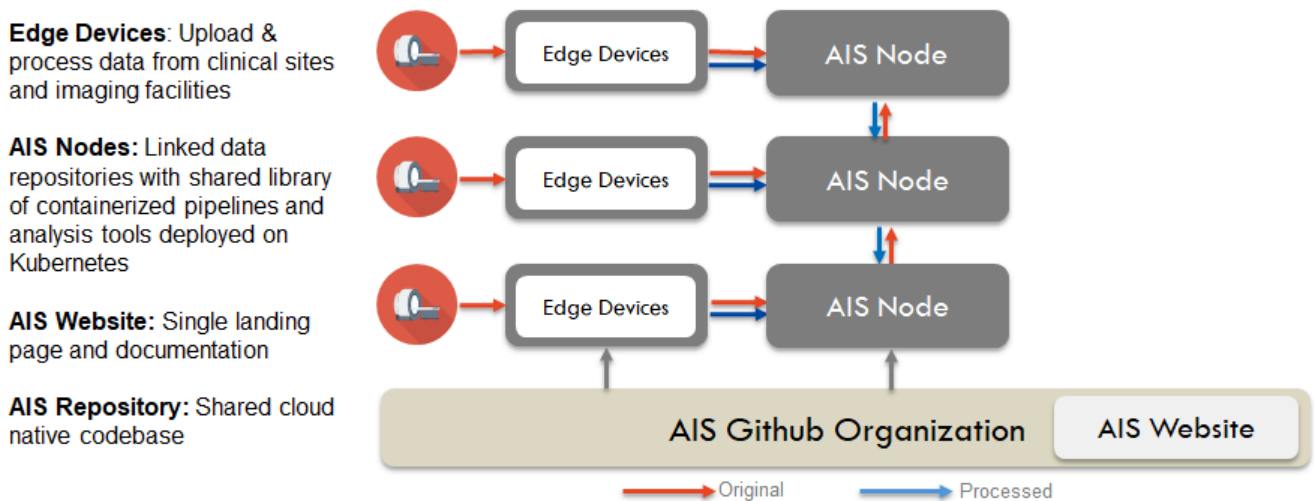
**Edge Devices**: Upload & process data from clinical sites and imaging facilities

**AIS Nodes:** Linked data repositories with shared library of containerized pipelines and analysis tools deployed on Kubernetes

**AIS Website:** Single landing page and documentation

**AIS Repository:** Shared cloud native codebase

Edge Devices

AIS Node

Edge Devices

AIS Node

Edge Devices

AIS Node

AIS Github Organization

AIS Website

Original

Processed